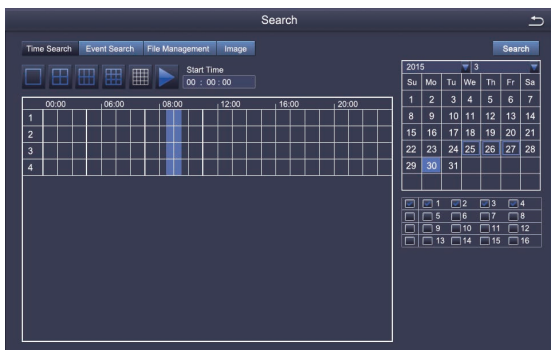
Search

Time Search | Event Search | File Management | Image

Search

Start Time
00 : 00 : 00

| | 00:00 | 06:00 | 08:00 | 12:00 | 16:00 | 20:00 |
|---|---|---|---|---|---|---|
| 1 | | | | | | |
| 2 | | | | | | |
| 3 | | | | | | |
| 4 | | | | | | |

2015 3

| Su | Mo | Tu | We | Th | Fr | Sa |
|---|---|---|---|---|---|---|
| 1 | 2 | 3 | 4 | 5 | 6 | 7 |
| 8 | 9 | 10 | 11 | 12 | 13 | 14 |
| 15 | 16 | 17 | 18 | 19 | 20 | 21 |
| 22 | 23 | 24 | 25 | 26 | 27 | 28 |
| 29 | 30 | 31 | | | | |

1 2 3 4
5 6 7 8
9 10 11 12
13 14 15 16